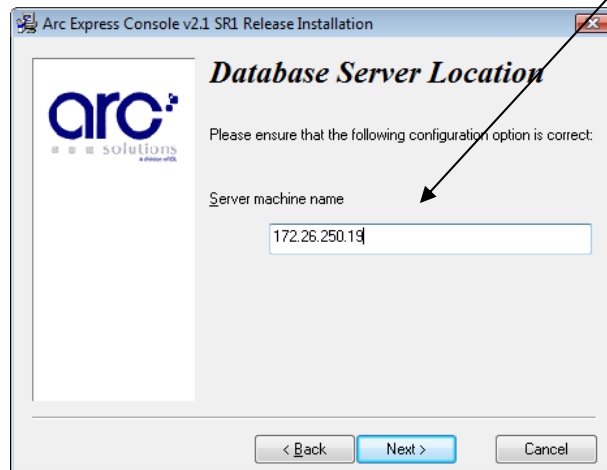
Arc Express Console v2.1 SR1 Release Installation

arc
solutions
A division of EIL

Database Server Location

Please ensure that the following configuration option is correct:

Server machine name

172.26.250.19

< Back
Next >
Cancel